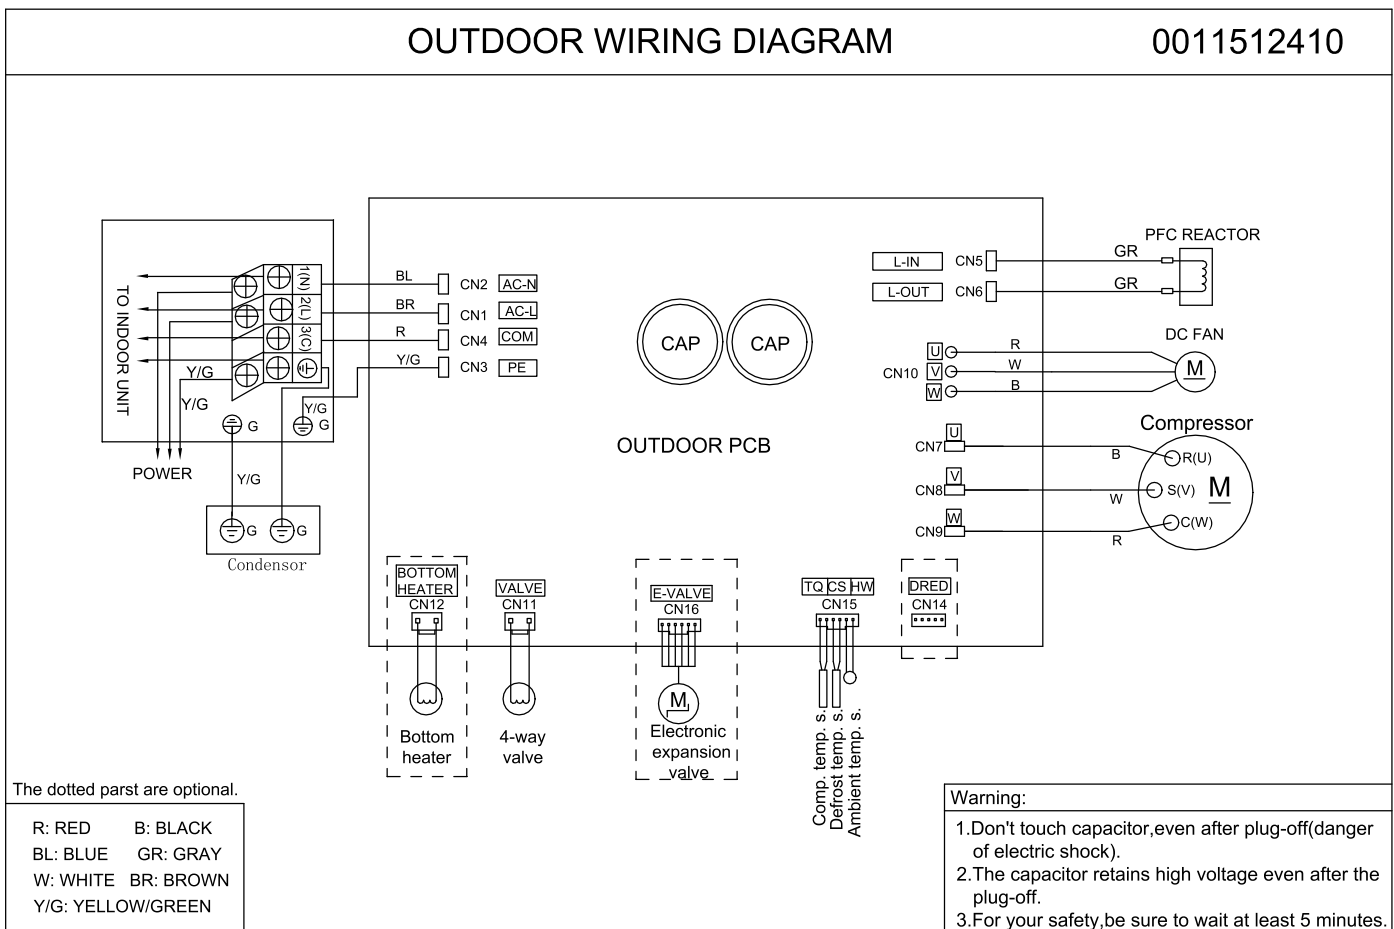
OUTDOOR WIRING DIAGRAM 0011512410

TO INDOOR UNIT

1(N) 2(L) 3(C)

Y/G

Y/G

POWER

G

Y/G

G

Y/G

G G

Condensor

BL CN2 AC-N
BR CN1 AC-L
R CN4 COM
Y/G CN3 PE

CAP CAP

OUTDOOR PCB

L-IN CN5
L-OUT CN6

GR
GR
PFC REACTOR

DC FAN
CN10 U V W
R
W
B
M

Compressor
CN7 U
CN8 V
CN9 W
B
W
R
R(U)
S(V)
C(W)
M

BOTTOM HEATER CN12
VALVE CN11
E-VALVE CN16
TQ CS HW CN15
DRED CN14

M

Bottom heater
4-way valve
Electronic expansion valve

Comp. temp. s.
Defrost temp. s.
Ambient temp. s.

The dotted parst are optional.

R: RED B: BLACK
BL: BLUE GR: GRAY
W: WHITE BR: BROWN
Y/G: YELLOW/GREEN

Warning:
1.Don't touch capacitor,even after plug-off(danger of electric shock).
2.The capacitor retains high voltage even after the plug-off.
3.For your safety,be sure to wait at least 5 minutes.